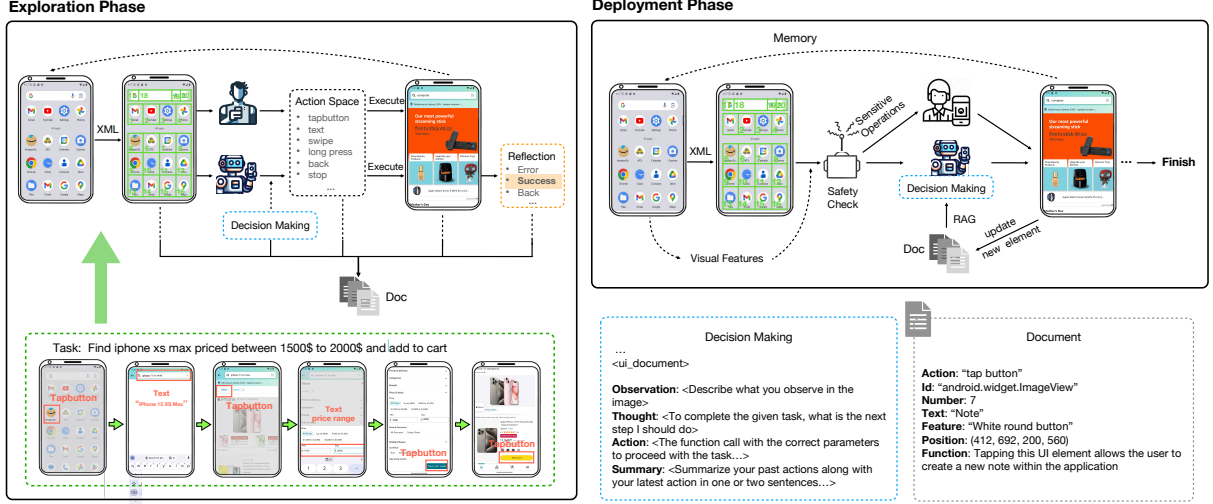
Exploration Phase

XML

Action Space
tapbutton
text
swipe
long press
back
stop
...

Execute

Execute

Reflection
Error
Success
Back
...

Decision Making

Doc

Task: Find iphone xs max priced between 1500$ to 2000$ and add to cart

Tapbutton

Text
"iPhone 10 XS Max"

Tapbutton

Text
price range

Tapbutton

Deployment Phase

Memory

XML

Sensitive Operations

Safety Check

Decision Making

... Finish

Visual Features

RAG

Doc

update
new element

Decision Making

...
<ui_document>

Observation: <Describe what you observe in the image>
Thought: <To complete the given task, what is the next step I should do>
Action: <The function call with the correct parameters to proceed with the task...>
Summary: <Summarize your past actions along with your latest action in one or two sentences...>

Document

Action: "tap button"
Id: "android.widget.ImageView"
Number: 7
Text: "Note"
Feature: "White round button"
Position: (412, 692, 200, 560)
Function: Tapping this UI element allows the user to create a new note within the application